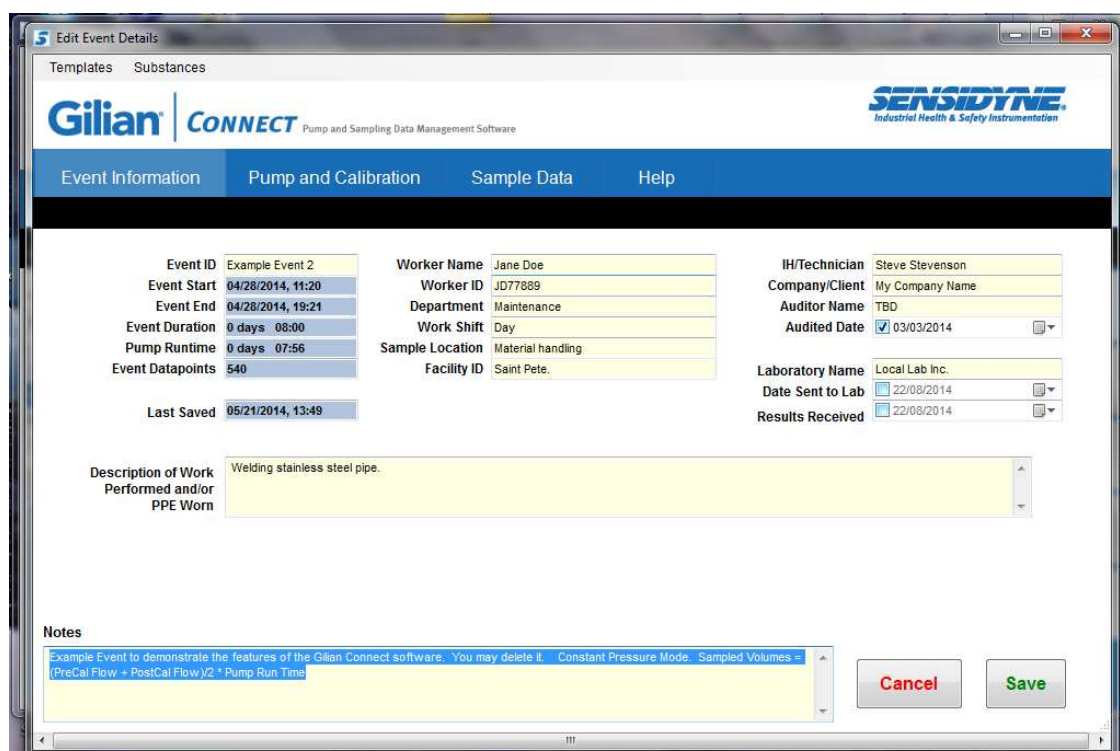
Edit Event Details

Templates Substances

Gilian CONNECT Pump and Sampling Data Management Software

SENSIDYNE Industrial Health & Safety Instrumentation

Event Information Pump and Calibration Sample Data Help

Event ID Example Event 2
Event Start 04/28/2014, 11:20
Event End 04/28/2014, 19:21
Event Duration 0 days 08:00
Pump Runtime 0 days 07:56
Event Datapoints 540

Last Saved 05/21/2014, 13:49

Worker Name Jane Doe
Worker ID JD77889
Department Maintenance
Work Shift Day
Sample Location Material handling
Facility ID Saint Pete.

IH/Technician Steve Stevenson
Company/Client My Company Name
Auditor Name TBD
Audited Date 03/03/2014

Laboratory Name Local Lab Inc.
Date Sent to Lab 22/08/2014
Results Received 22/08/2014

Description of Work Performed and/or PPE Worn Welding stainless steel pipe.

Notes
Example Event to demonstrate the features of the Gilian Connect software. You may delete it. Constant Pressure Mode. Sampled Volumes = (PreCal Flow + PostCal Flow)/2 * Pump Run Time

Cancel Save